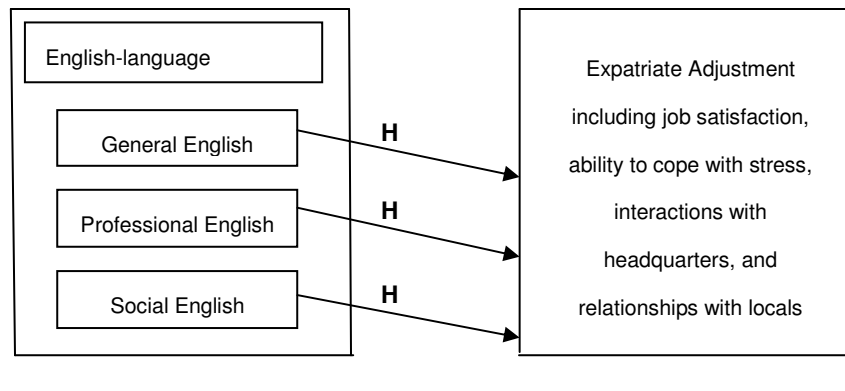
English-language

General English

Professional English

Social English

H

H

H

Expatriate Adjustment including job satisfaction, ability to cope with stress, interactions with headquarters, and relationships with locals